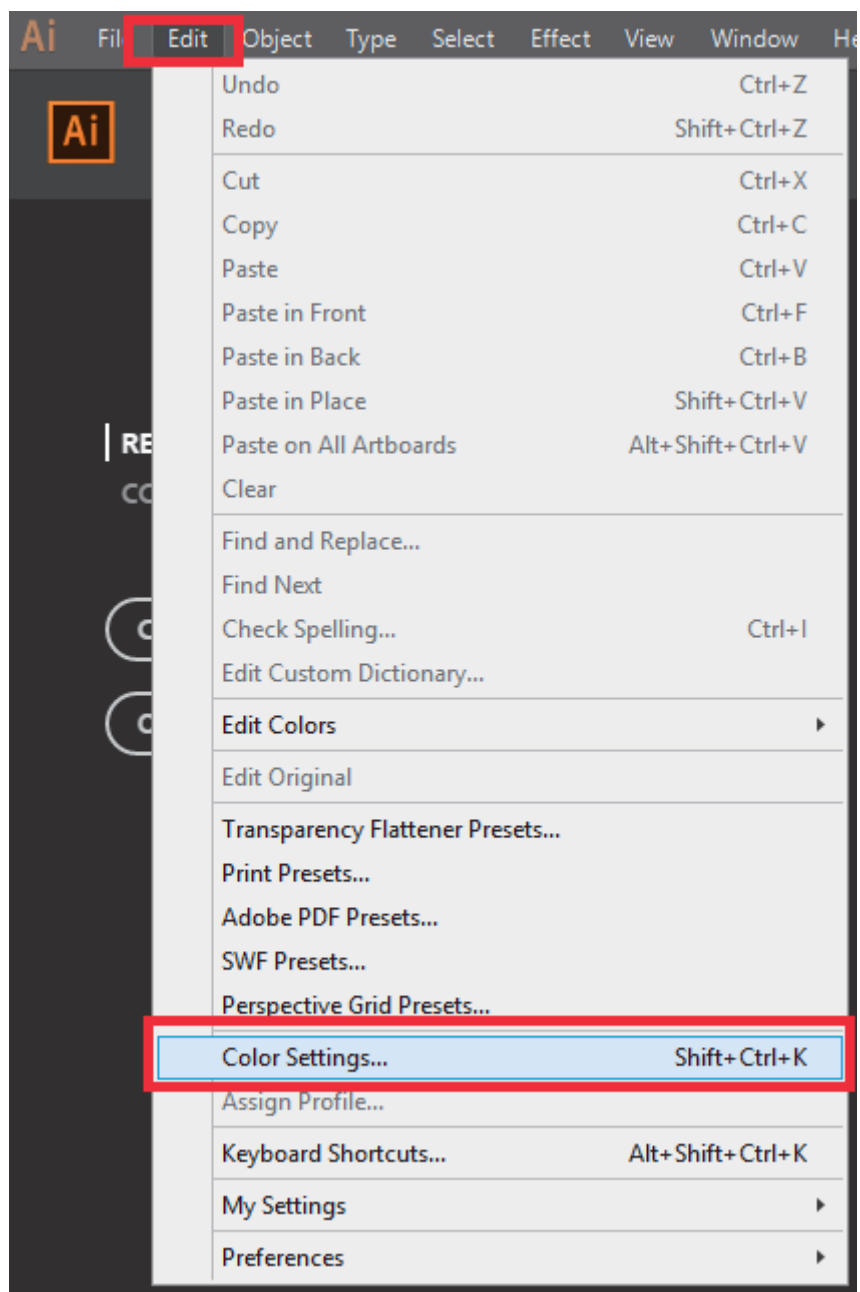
Ai Fil Edit Object Type Select Effect View Window He

Ai

RE
CO

Undo Ctrl+Z
Redo Shift+Ctrl+Z
Cut Ctrl+X
Copy Ctrl+C
Paste Ctrl+V
Paste in Front Ctrl+F
Paste in Back Ctrl+B
Paste in Place Shift+Ctrl+V
Paste on All Artboards Alt+Shift+Ctrl+V
Clear
Find and Replace...
Find Next
Check Spelling... Ctrl+I
Edit Custom Dictionary...
Edit Colors
Edit Original
Transparency Flattener Presets...
Print Presets...
Adobe PDF Presets...
SWF Presets...
Perspective Grid Presets...
Color Settings... Shift+Ctrl+K
Assign Profile...
Keyboard Shortcuts... Alt+Shift+Ctrl+K
My Settings
Preferences